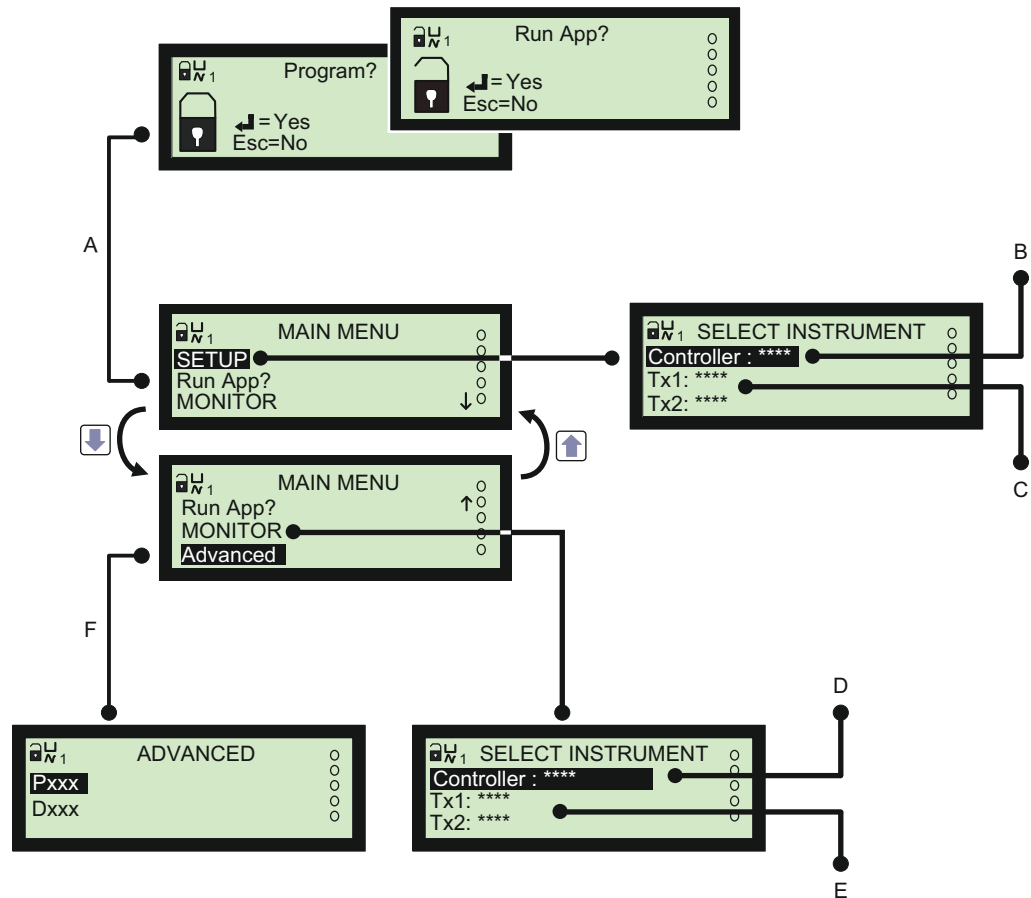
1 Program?
= Yes
Esc=No

1 Run App?
= Yes
Esc=No

A

B

1 MAIN MENU
SETUP
Run App?
MONITOR

1 SELECT INSTRUMENT
Controller : ****
Tx1: ****
Tx2: ****

C

1 MAIN MENU
Run App?
MONITOR
Advanced

F

D

1 ADVANCED
Pxxx
Dxxx

1 SELECT INSTRUMENT
Controller : ****
Tx1: ****
Tx2: ****

E